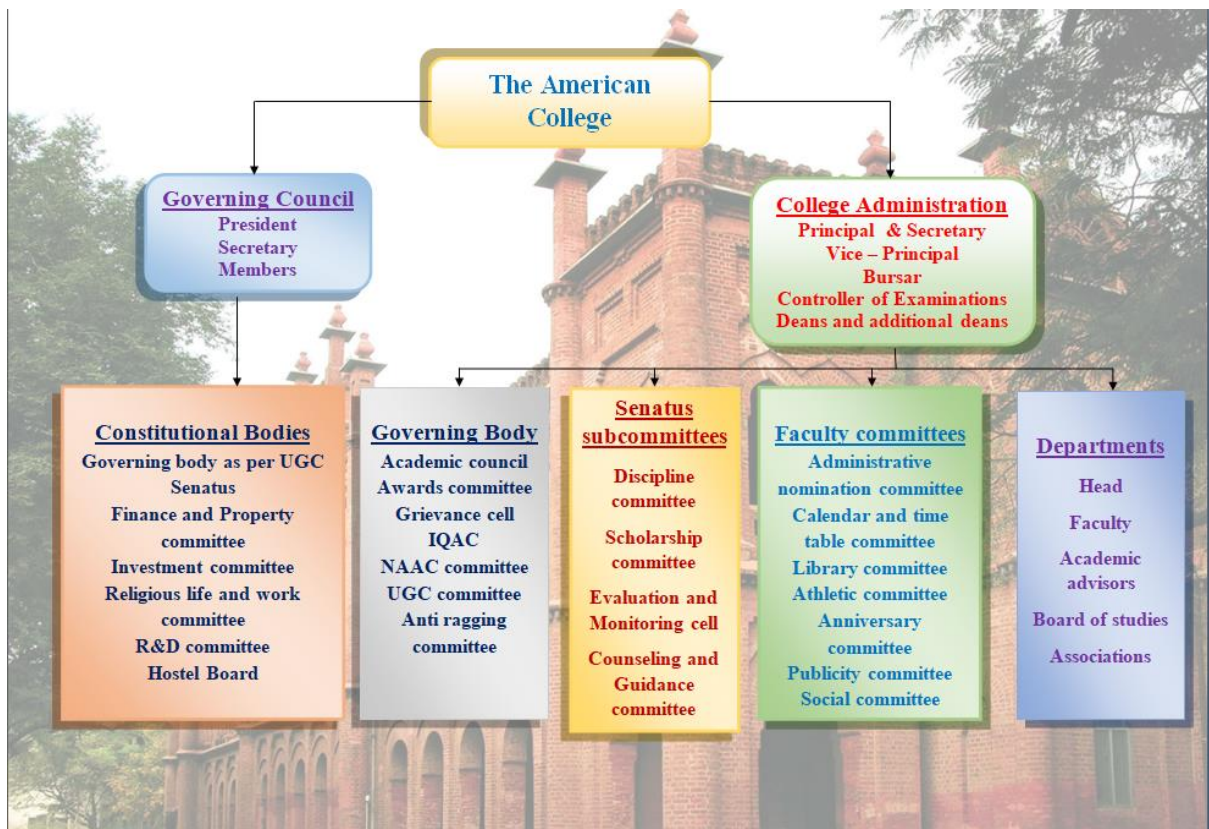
The American College

Governing Council
President
Secretary
Members

College Administration
Principal & Secretary
Vice – Principal
Bursar
Controller of Examinations
Deans and additional deans

Constitutional Bodies
Governing body as per UGC
Senatus
Finance and Property committee
Investment committee
Religious life and work committee
R&D committee
Hostel Board

Governing Body
Academic council
Awards committee
Grievance cell
IQAC
NAAC committee
UGC committee
Anti ragging committee

Senatus subcommittees
Discipline committee
Scholarship committee
Evaluation and Monitoring cell
Counseling and Guidance committee

Faculty committees
Administrative nomination committee
Calendar and time table committee
Library committee
Athletic committee
Anniversary committee
Publicity committee
Social committee

Departments
Head
Faculty
Academic advisors
Board of studies
Associations